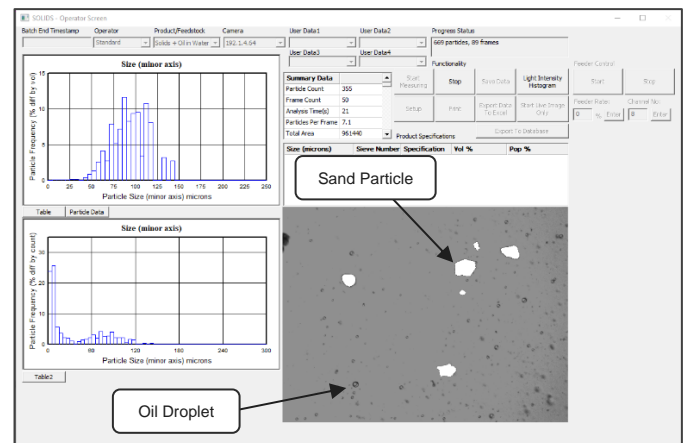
SOLIDS - Operator Screen

Batch End Timestamp | Operator | Product/Feedstock | Camera | User Data1 | User Data2 | Progress Status

Standard | Solids + Oil in Water | 192.1.4.54

669 particles, 89 frames

User Data3 | User Data4

Functionality | Feeder Control

Size (minor axis)

Particle Frequency (% diff by vol)

15

10

5

0

0 25 50 75 100 125 150 175 200 225 250

Particle Size (minor axis) microns

| Summary Data | |
|---|---|
| Particle Count | 355 |
| Frame Count | 50 |
| Analysis Time(s) | 21 |
| Particles Per Frame | 7.1 |
| Total Area | 961440 |

Start Measuring | Stop | Save Data | Light Intensity Histogram | Start | Stop

Setup | Print | Export Data To Excel | Start Live Image Only

Feeder Rate: 0 % Enter | Channel No: 0 Enter

Product Specifications | Export To Database

| Size (microns) | Sieve Number | Specification | Vol % | Pop % |
|---|---|---|---|---|

Table | Particle Data

Size (minor axis)

Particle Frequency (% diff by count)

30

20

10

0

0 60 120 180 240 300

Particle Size (minor axis) microns

Table2

Sand Particle

Oil Droplet